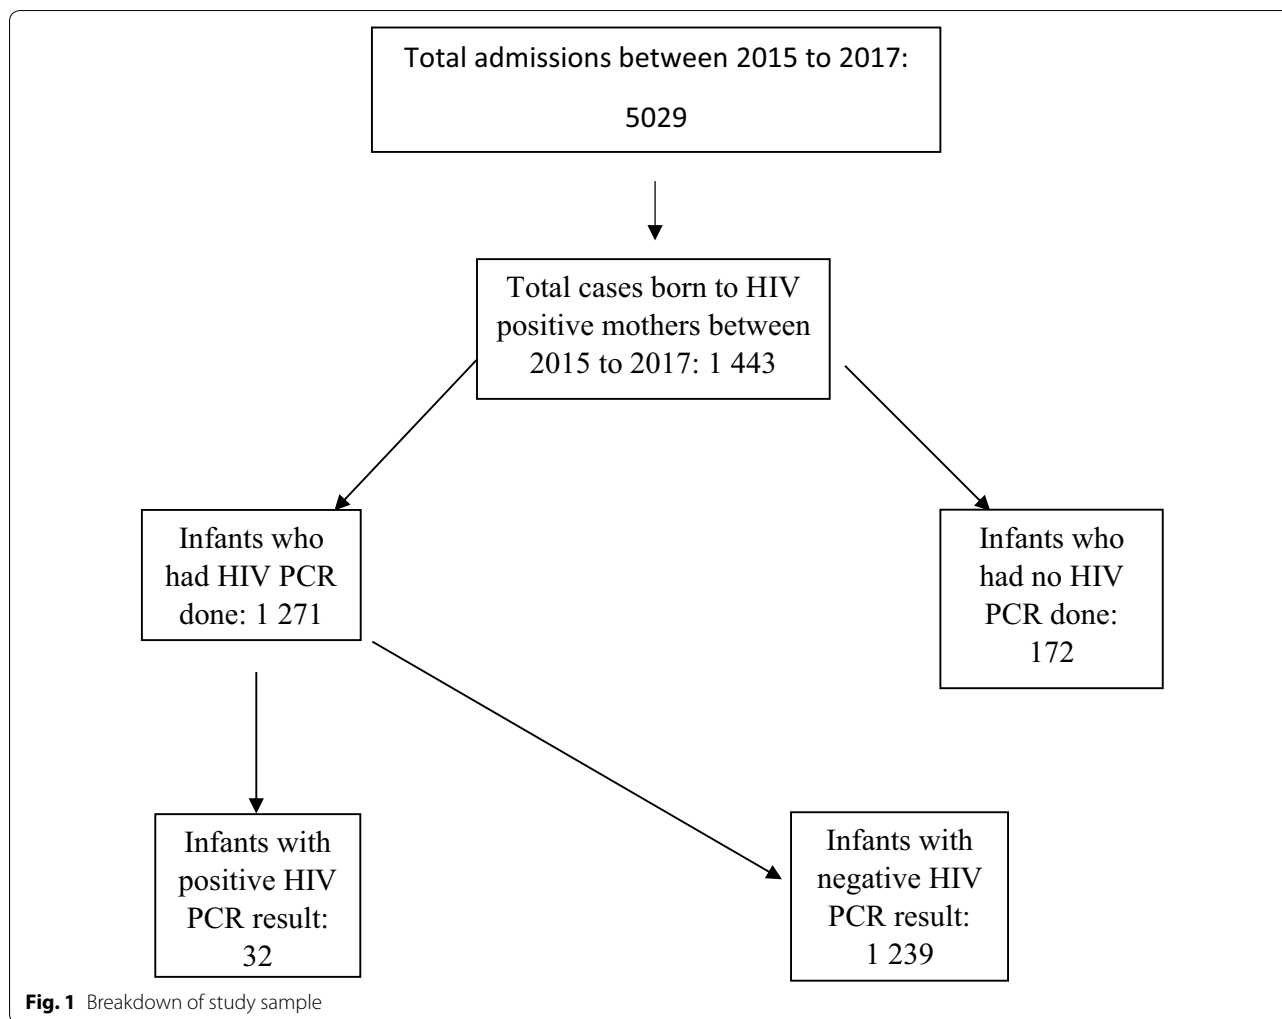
Total admissions between 2015 to 2017:

5029

Total cases born to HIV positive mothers between 2015 to 2017: 1 443

Infants who had HIV PCR done: 1 271

Infants who had no HIV PCR done: 172

Infants with positive HIV PCR result: 32

Infants with negative HIV PCR result: 1 239

Fig. 1 Breakdown of study sample